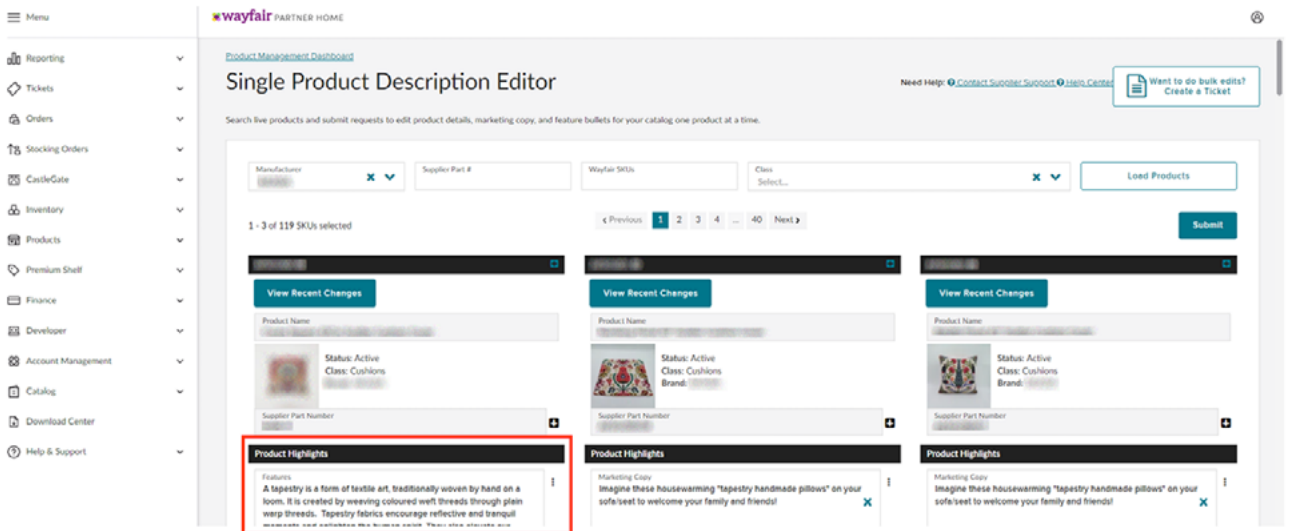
Menu

Reporting

Tickets

Orders

Stocking Orders

CastleGate

Inventory

Products

Premium Shelf

Finance

Developer

Account Management

Catalog

Download Center

Help & Support

wayfair PARTNER HOME

Product Management Dashboard

Single Product Description Editor

Need Help: Contact Supplier Support Help Center

Want to do bulk edits? Create a Ticket

Search live products and submit requests to edit product details, marketing copy, and feature bullets for your catalog one product at a time.

Manufacturer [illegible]

Supplier Part #

Wayfair SKUs

Class Select...

Load Products

1 - 3 of 119 SKUs selected

‹ Previous 1 2 3 4 ... 40 Next ›

Submit

View Recent Changes

Product Name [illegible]

Status: Active
Class: Cushions
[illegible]

Supplier Part Number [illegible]

Product Highlights

Features
A tapestry is a form of textile art, traditionally woven by hand on a loom. It is created by weaving coloured weft threads through plain warp threads. Tapestry fabrics encourage reflective and tranquil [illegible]

View Recent Changes

Product Name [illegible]

Status: Active
Class: Cushions
Brand: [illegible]

Supplier Part Number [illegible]

Product Highlights

Marketing Copy
Imagine these housewarming "tapestry handmade pillows" on your sofa/seat to welcome your family and friends!

View Recent Changes

Product Name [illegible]

Status: Active
Class: Cushions
Brand: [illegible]

Supplier Part Number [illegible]

Product Highlights

Marketing Copy
Imagine these housewarming "tapestry handmade pillows" on your sofa/seat to welcome your family and friends!